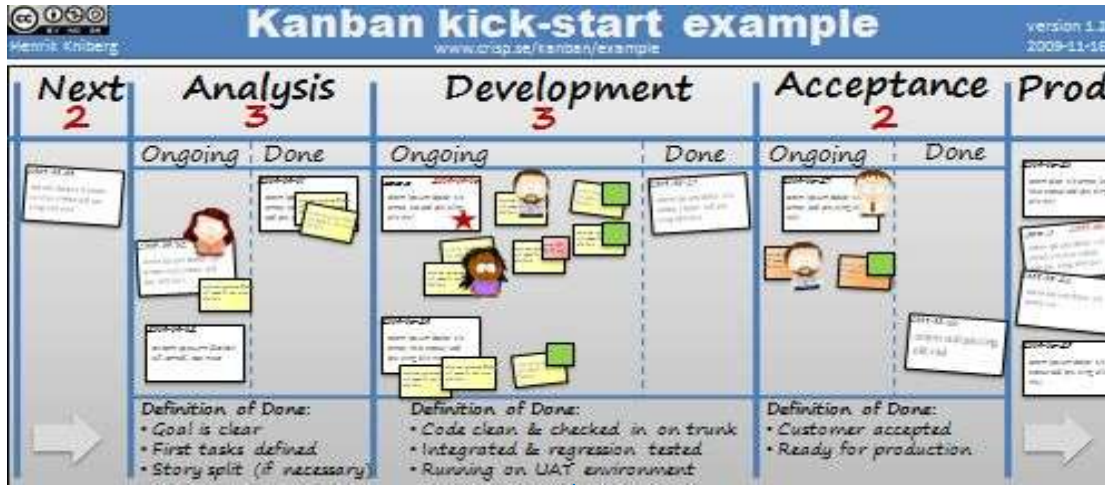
Henrik Kniberg

Kanban kick-start example

www.crisp.se/kanban/example

version 1.2
2009-11-16

Next
2

Analysis
3

Development
3

Acceptance
2

Prod

Ongoing

Done

Ongoing

Done

Ongoing

Done

Definition of Done:
• Goal is clear
• First tasks defined
• Story split (if necessary)

Definition of Done:
• Code clean & checked in on trunk
• Integrated & regression tested
• Running on UAT environment

Definition of Done:
• Customer accepted
• Ready for production